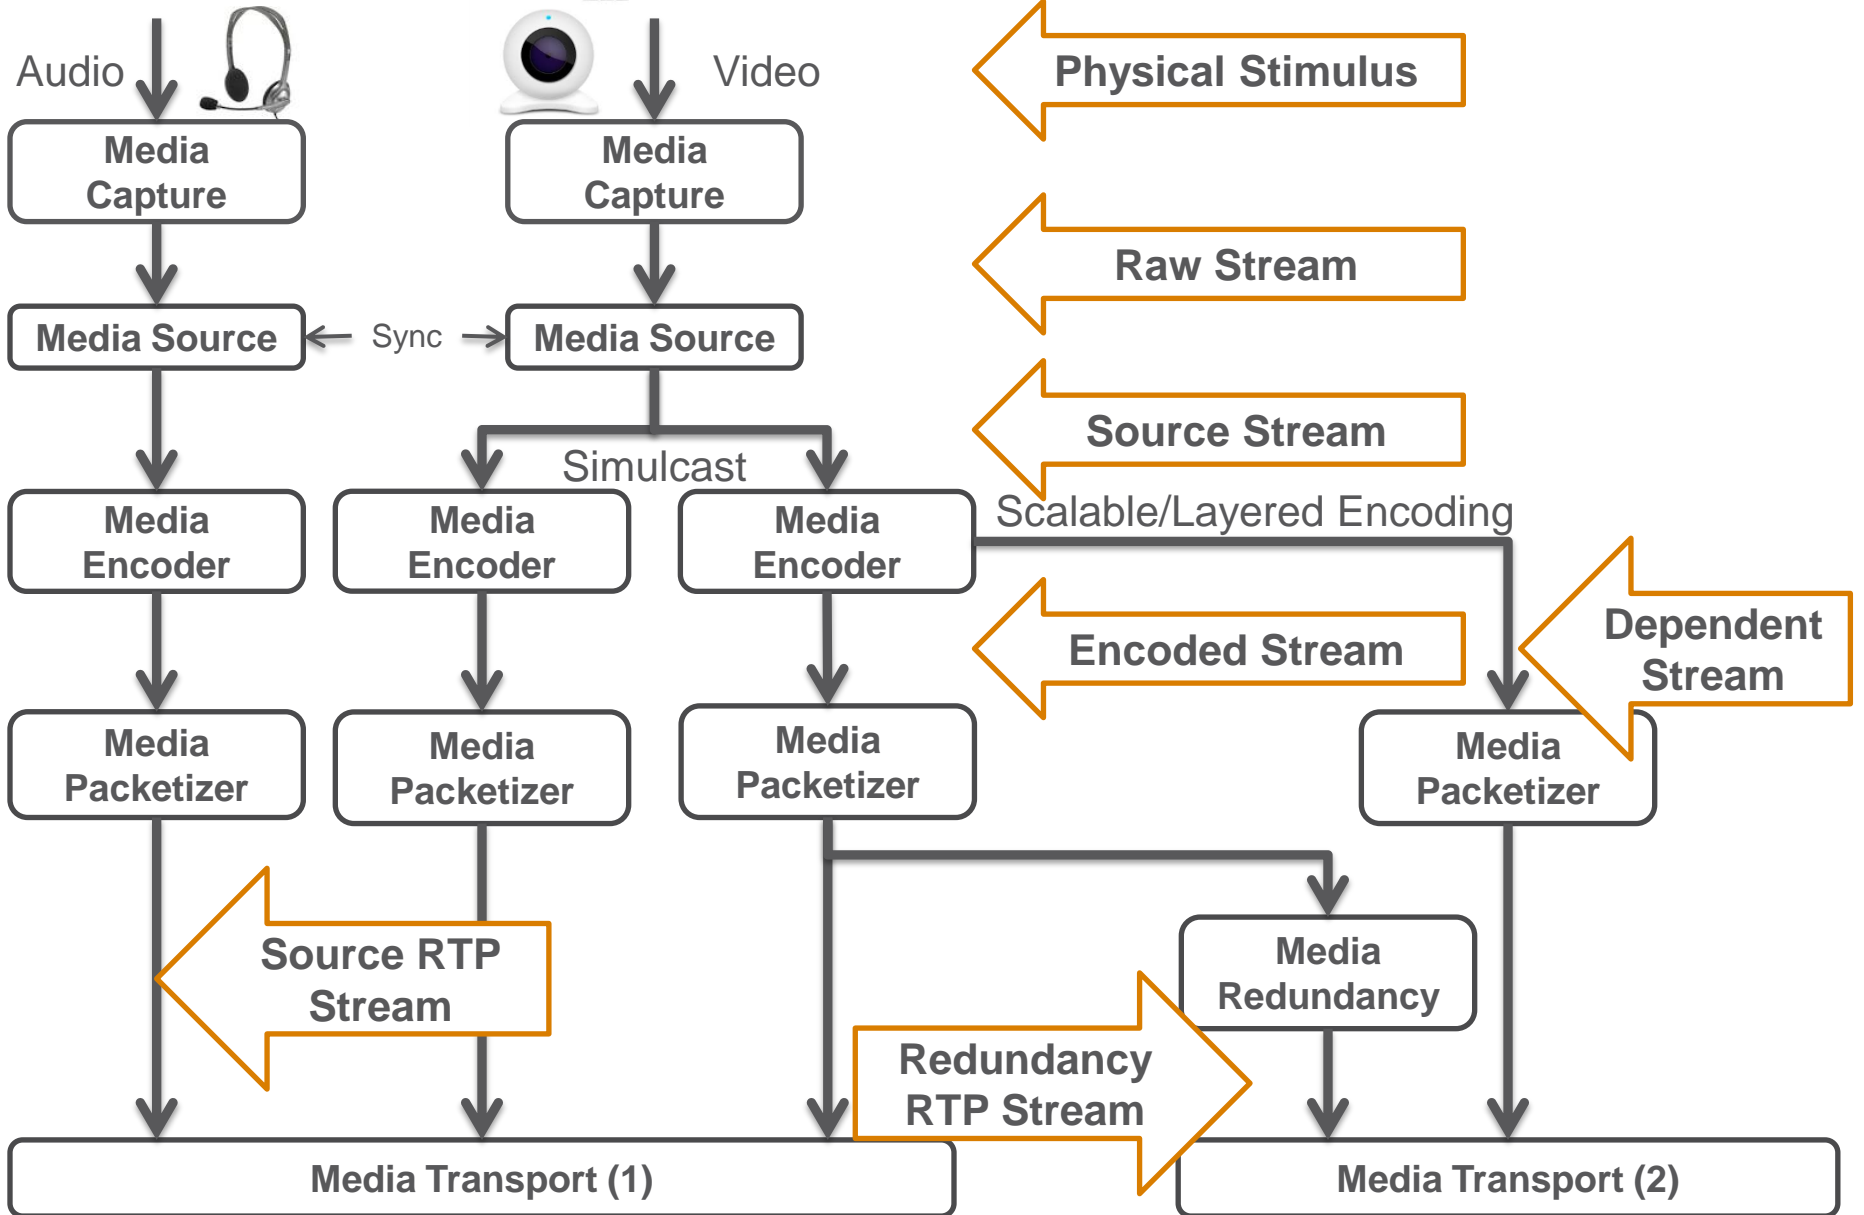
Audio

Video

Physical Stimulus

Media Capture

Media Capture

Raw Stream

Media Source

Sync

Media Source

Source Stream

Simulcast

Scalable/Layered Encoding

Media Encoder

Media Encoder

Media Encoder

Dependent Stream

Encoded Stream

Media Packetizer

Media Packetizer

Media Packetizer

Media Packetizer

Media Redundancy

Source RTP Stream

Redundancy RTP Stream

Media Transport (1)

Media Transport (2)